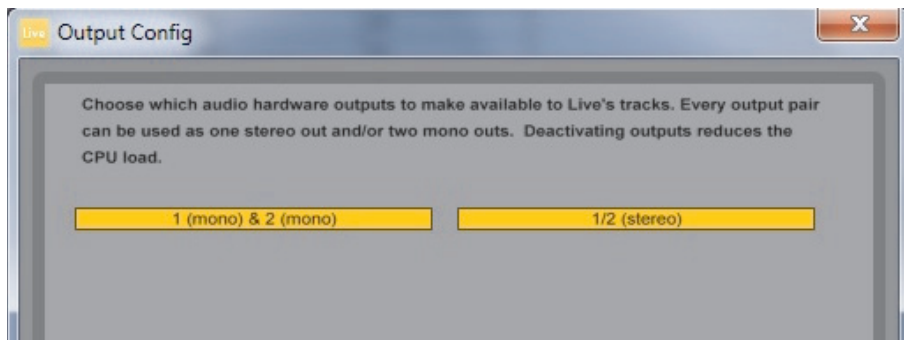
Live Output Config

X

Choose which audio hardware outputs to make available to Live's tracks. Every output pair can be used as one stereo out and/or two mono outs. Deactivating outputs reduces the CPU load.

1 (mono) & 2 (mono)

1/2 (stereo)